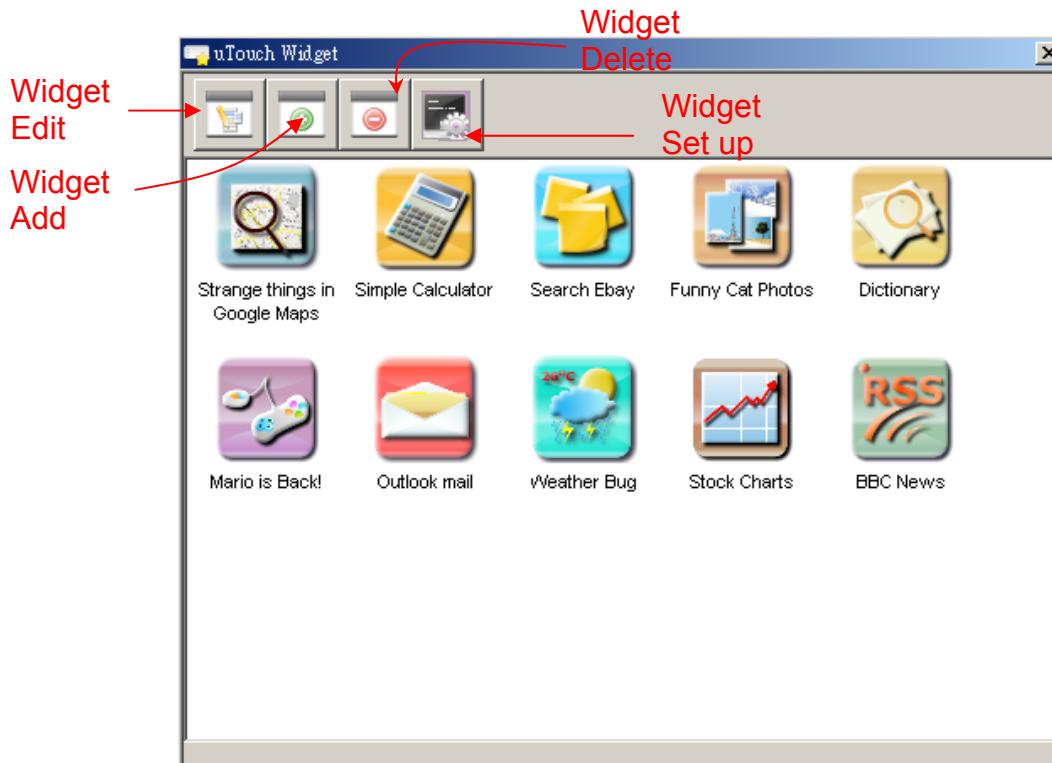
Widget Delete

uTouch Widget

Widget Edit

Widget Set up

Widget Add

Strange things in Google Maps

Simple Calculator

Search Ebay

Funny Cat Photos

Dictionary

26°C

RSS

Mario is Back!

Outlook mail

Weather Bug

Stock Charts

BBC News